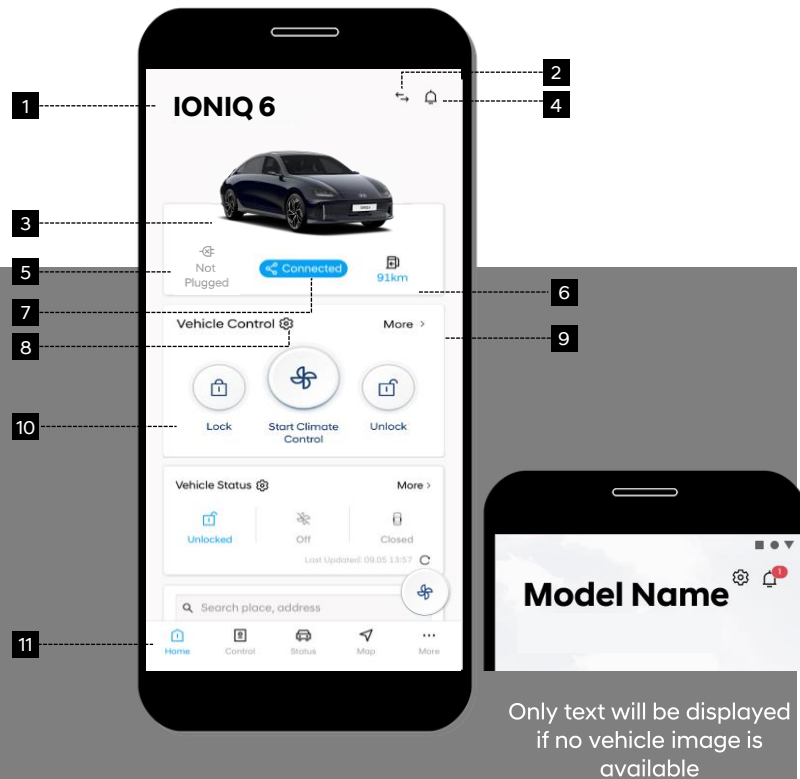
1
IONIQ 6
2
4
3
5
Not Plugged
Connected
91km
6
7
Vehicle Control
More >
9
8
10
Lock
Start Climate Control
Unlock
Vehicle Status
More >
Unlocked
Off
Closed
Last Updated: 09.05 13:57
Search place, address
11
Home
Control
Status
Map
More
Model Name
1
Only text will be displayed if no vehicle image is available